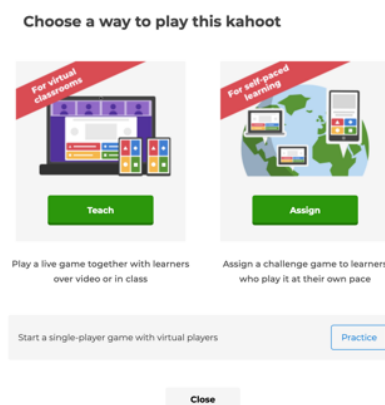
Choose a way to play this kahoot

For virtual classrooms

Teach

Play a live game together with learners over video or in class

For self-paced learning

Assign

Assign a challenge game to learners who play it at their own pace

Start a single-player game with virtual players

Practice

Close